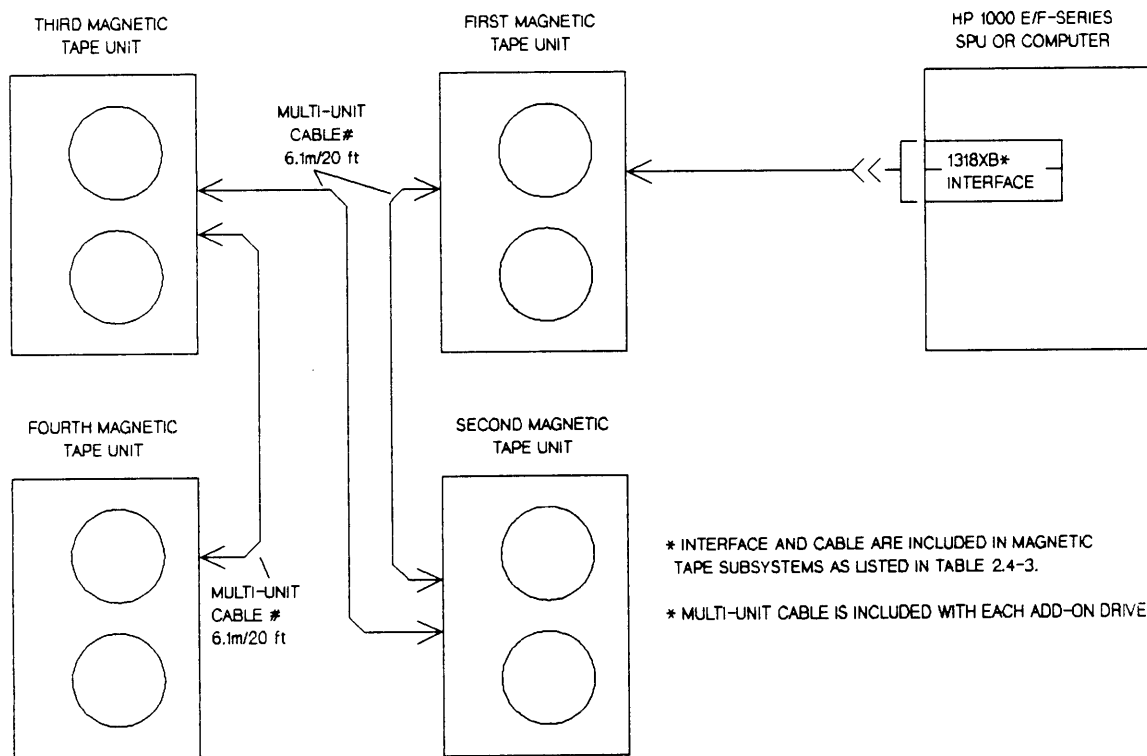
THIRD MAGNETIC TAPE UNIT

FIRST MAGNETIC TAPE UNIT

HP 1000 E/F-SERIES SPU OR COMPUTER

MULTI-UNIT CABLE# 6.1m/20 ft

1318XB* INTERFACE

FOURTH MAGNETIC TAPE UNIT

SECOND MAGNETIC TAPE UNIT

MULTI-UNIT CABLE # 6.1m/20 ft

* INTERFACE AND CABLE ARE INCLUDED IN MAGNETIC TAPE SUBSYSTEMS AS LISTED IN TABLE 2.4-3.

* MULTI-UNIT CABLE IS INCLUDED WITH EACH ADD-ON DRIVE